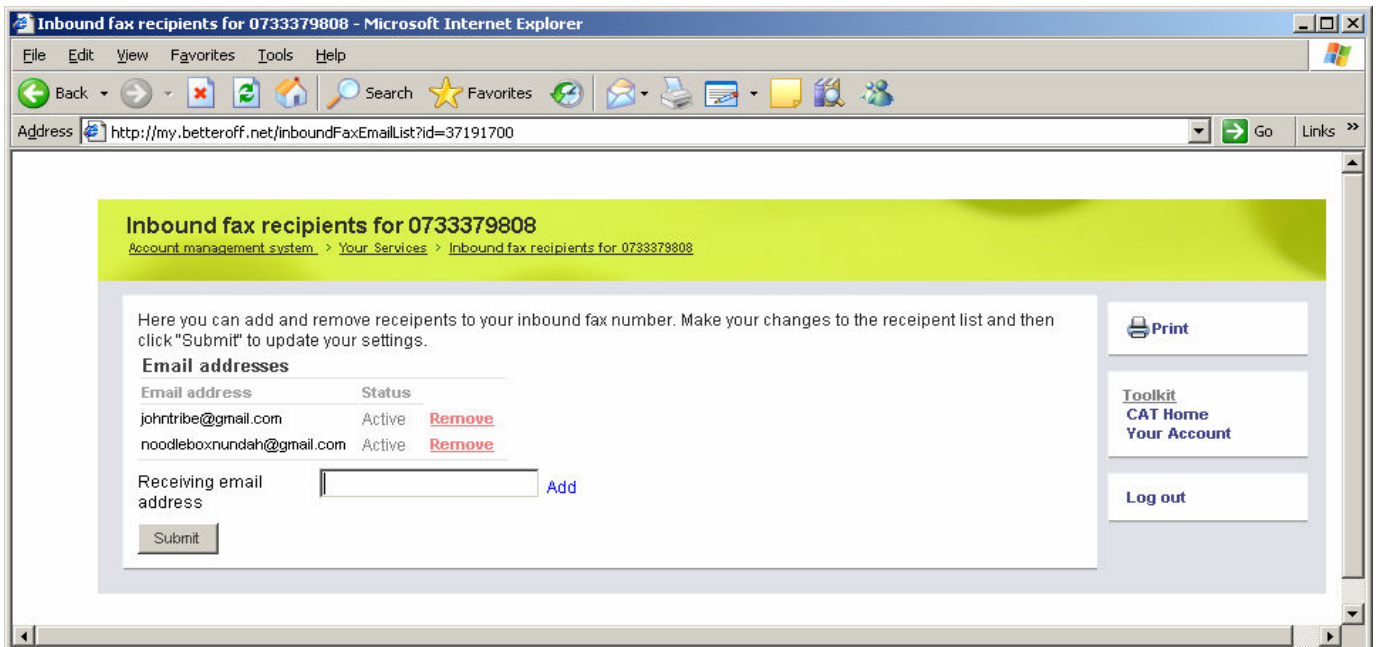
Inbound fax recipients for 0733379808 - Microsoft Internet Explorer

File Edit View Favorites Tools Help

Back Search Favorites

Address http://my.betteroff.net/inboundFaxEmailList?id=37191700 Go Links »

Inbound fax recipients for 0733379808

Account management system > Your Services > Inbound fax recipients for 0733379808

Here you can add and remove receipents to your inbound fax number. Make your changes to the receipent list and then click "Submit" to update your settings.

Email addresses

| Email address | Status | |
|---|---|---|
| johntribe@gmail.com | Active | Remove |
| noodleboxnundah@gmail.com | Active | Remove |

Receiving email address Add

Submit

Print

Toolkit
CAT Home
Your Account

Log out